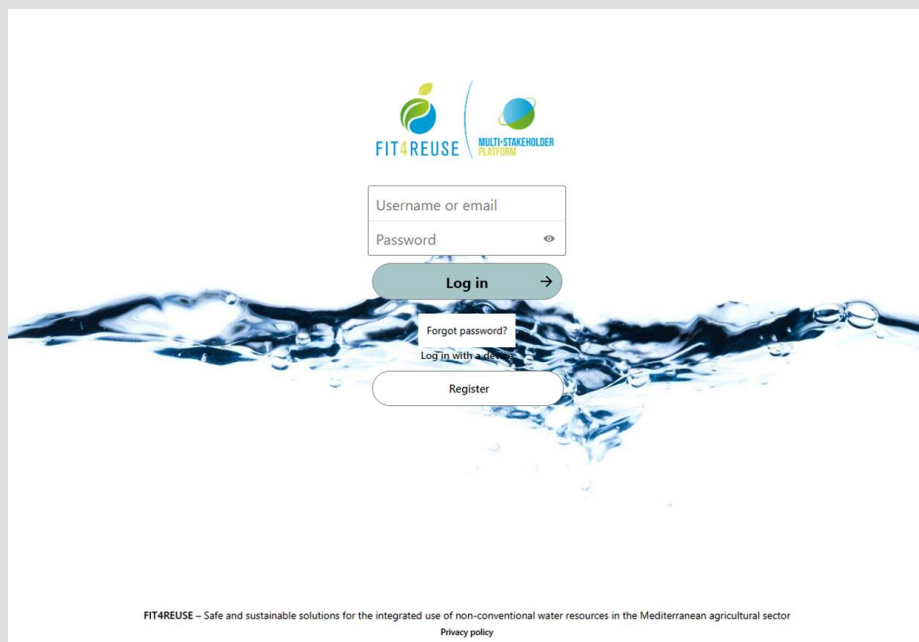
FIT4REUSE

MULTI-STAKEHOLDER PLATFORM

Username or email

Password

Log in

Forgot password?

Log in with a device

Register

FIT4REUSE – Safe and sustainable solutions for the integrated use of non-conventional water resources in the Mediterranean agricultural sector

Privacy policy